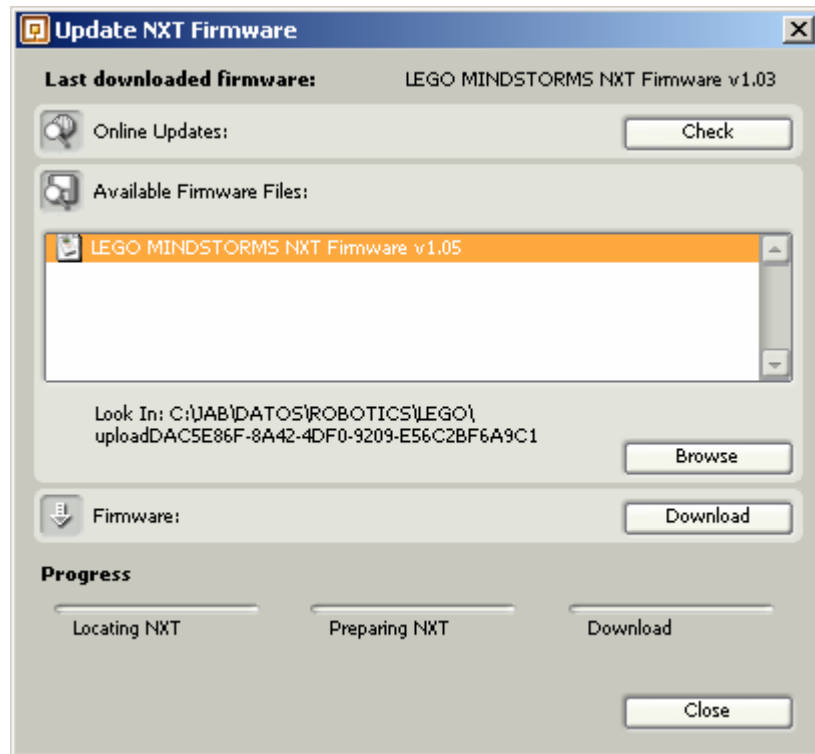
Update NXT Firmware

Last downloaded firmware: LEGO MINDSTORMS NXT Firmware v1.03

Online Updates: Check

Available Firmware Files:

LEGO MINDSTORMS NXT Firmware v1.05

Look In: C:\JAB\DATOS\ROBOTICS\LEGO\uploadDAC5E86F-8A42-4DF0-9209-E56C2BF6A9C1

Browse

Firmware: Download

Progress

Locating NXT

Preparing NXT

Download

Close